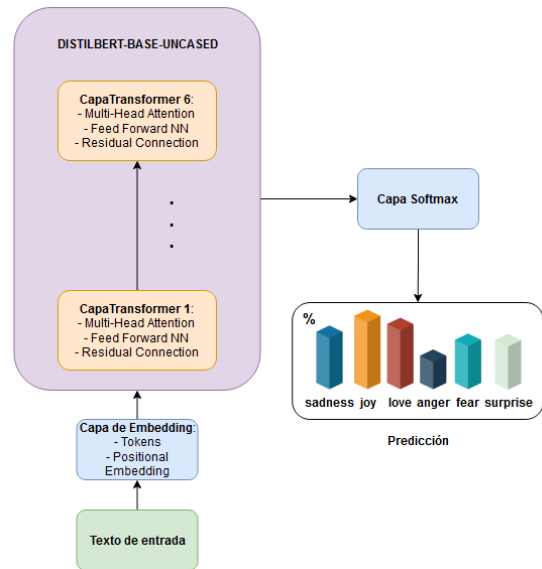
DISTILBERT-BASE-UNCASED

CapaTransformer 6:
- Multi-Head Attention
- Feed Forward NN
- Residual Connection

.
.
.

CapaTransformer 1:
- Multi-Head Attention
- Feed Forward NN
- Residual Connection

Capa de Embedding:
- Tokens
- Positional Embedding

Texto de entrada

Capa Softmax

%

sadness joy love anger fear surprise

Predicción